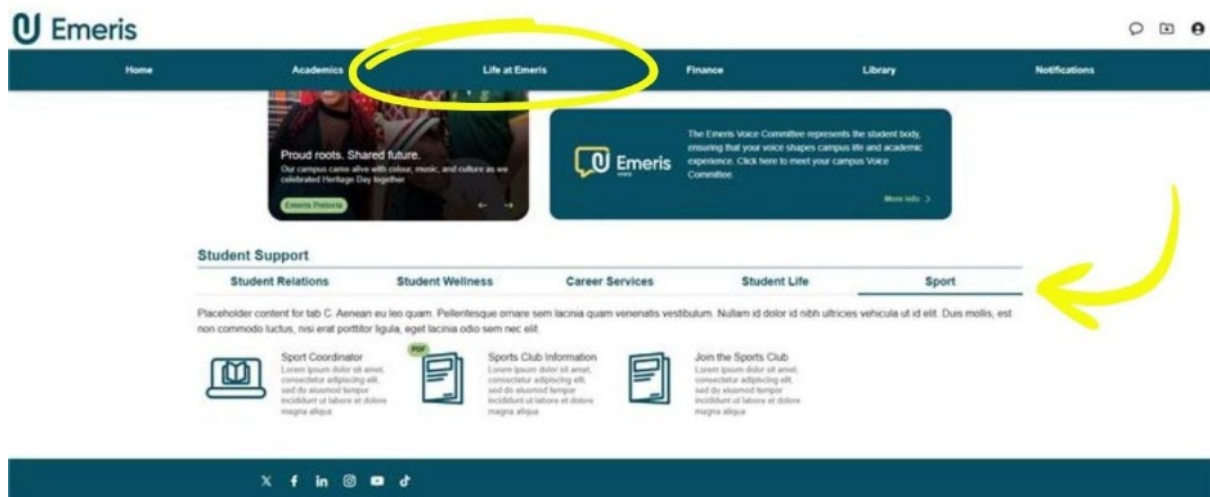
Emeris

Home Academics Life at Emeris Finance Library Notifications

Proud roots. Shared future.
Our campus came alive with colour, music, and culture as we celebrated Heritage Day together.
Emeris Pretoria

Emeris
voice

The Emeris Voice Committee represents the student body, ensuring that your voice shapes campus life and academic experience. Click here to meet your campus Voice Committee.

More info >

Student Support

Student Relations | Student Wellness | Career Services | Student Life | Sport

Placeholder content for tab C. Aenean eu leo quam. Pellentesque ornare sem lacinia quam venenatis vestibulum. Nullam id dolor id nibh ultricies vehicula ut id elit. Duis mollis, est non commodo luctus, nisi erat porttitor ligula, eget lacinia odio sem nec elit.

Sport Coordinator
Lorem ipsum dolor sit amet, consectetur adipiscing elit, sed do eiusmod tempor incididunt ut labore et dolore magna aliqua

PDF
Sports Club Information
Lorem ipsum dolor sit amet, consectetur adipiscing elit, sed do eiusmod tempor incididunt ut labore et dolore magna aliqua

Join the Sports Club
Lorem ipsum dolor sit amet, consectetur adipiscing elit, sed do eiusmod tempor incididunt ut labore et dolore magna aliqua